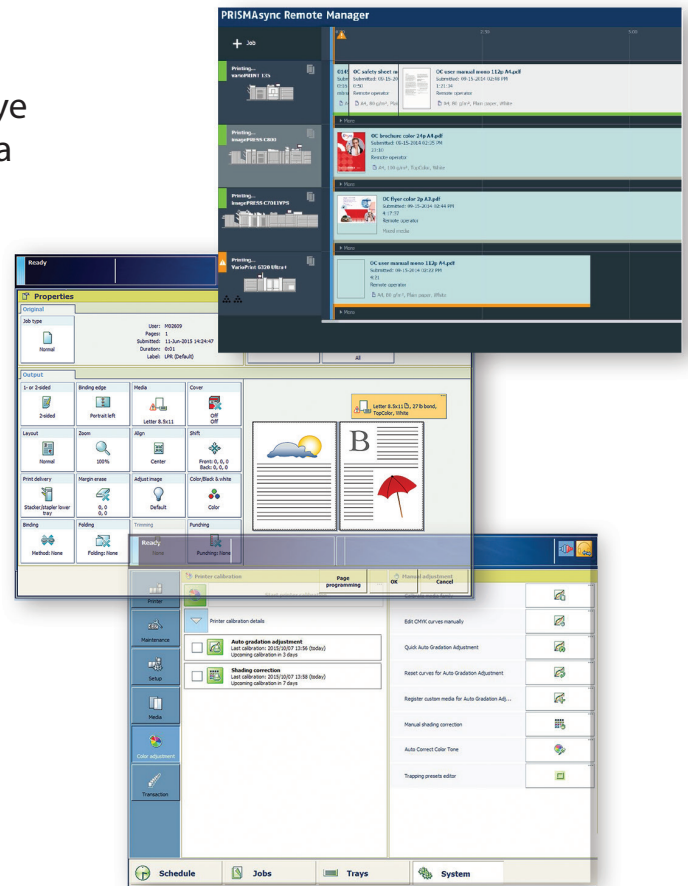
ye
a

PRISMAsync Remote Manager

+ Job

Printing...
varioPRINT 135

Printing...
imagePRESS C800

Printing...
imagePRESS C7011VPS

Printing...
VarioPrint 6330 Ultra+

OC safety sheet

OC user manual mono 112p A4.pdf
Submitted: 09-15-2014 02:58 PM
1:21:34
Remote operator
A4, 80 g/m², Plain paper, White

More

OC brochure color 24p A4.pdf
Submitted: 09-15-2014 02:25 PM
23:49
Remote operator
A4, 100 g/m², TopColor, White

More

OC flyer color 2p A3.pdf
Submitted: 09-15-2014 02:44 PM
4:17:37
Remote operator
Mixed media

More

OC user manual mono 112p A4.pdf
Submitted: 09-15-2014 02:22 PM
4:21
Remote operator
A4, 80 g/m², Plain paper, White

More

Ready

Properties
Original
Job type
Normal
User: M02609
Pages: 1
Submitted: 11-Jun-2015 14:24:47
Duration: 0:01
Label: LM (Default)

All

Output
1- or 2-sided
2-sided
Binding edge
Portrait left
Media
Letter 8.5x11
Cover
Off
Off
Layout
Normal
Zoom
100%
Align
Center
Shift
Front: 0, 0, 0
Back: 0, 0, 0
Print delivery
Stacker/stapler lower tray
Margin erase
0, 0
0, 0
Adjust image
Default
Color/Black & white
Color
Binding
Method: None
Folding
Folding: None
Trimming
None
Punching
Punching: None

Letter 8.5x11, 27 lb bond, TopColor, White

Page programming
OK
Cancel

Ready

Printer
Maintenance
Setup
Media
Color adjustment
Transaction

Printer calibration
Manual adjustment
Printer calibration details
Auto gradation adjustment
Last calibration: 2015/10/07 13:56 (today)
Upcoming calibration in 3 days
Shading correction
Last calibration: 2015/10/07 13:58 (today)
Upcoming calibration in 7 days

Edit CMYK curves manually
Quick Auto Gradation Adjustment
Reset curves for Auto Gradation Adjustment
Register custom media for Auto Gradation Adj...
Manual shading correction
Auto Correct Color Tone
Trapping presets editor

Schedule
Jobs
Trays
System